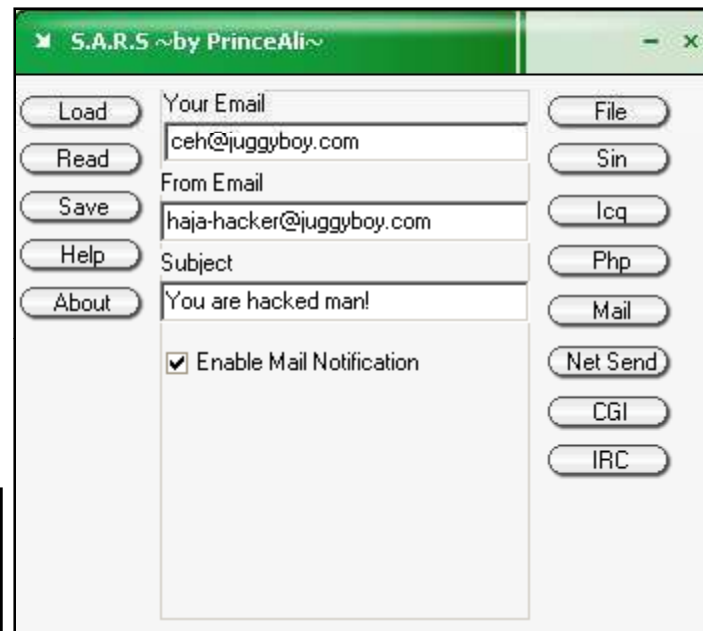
S.A.R.S ~by PrinceAli~

Load
Read
Save
Help
About

Your Email
ceh@juggyboy.com
From Email
haja-hacker@juggyboy.com
Subject
You are hacked man!

Enable Mail Notification

File
Sin
Icq
Php
Mail
Net Send
CGI
IRC